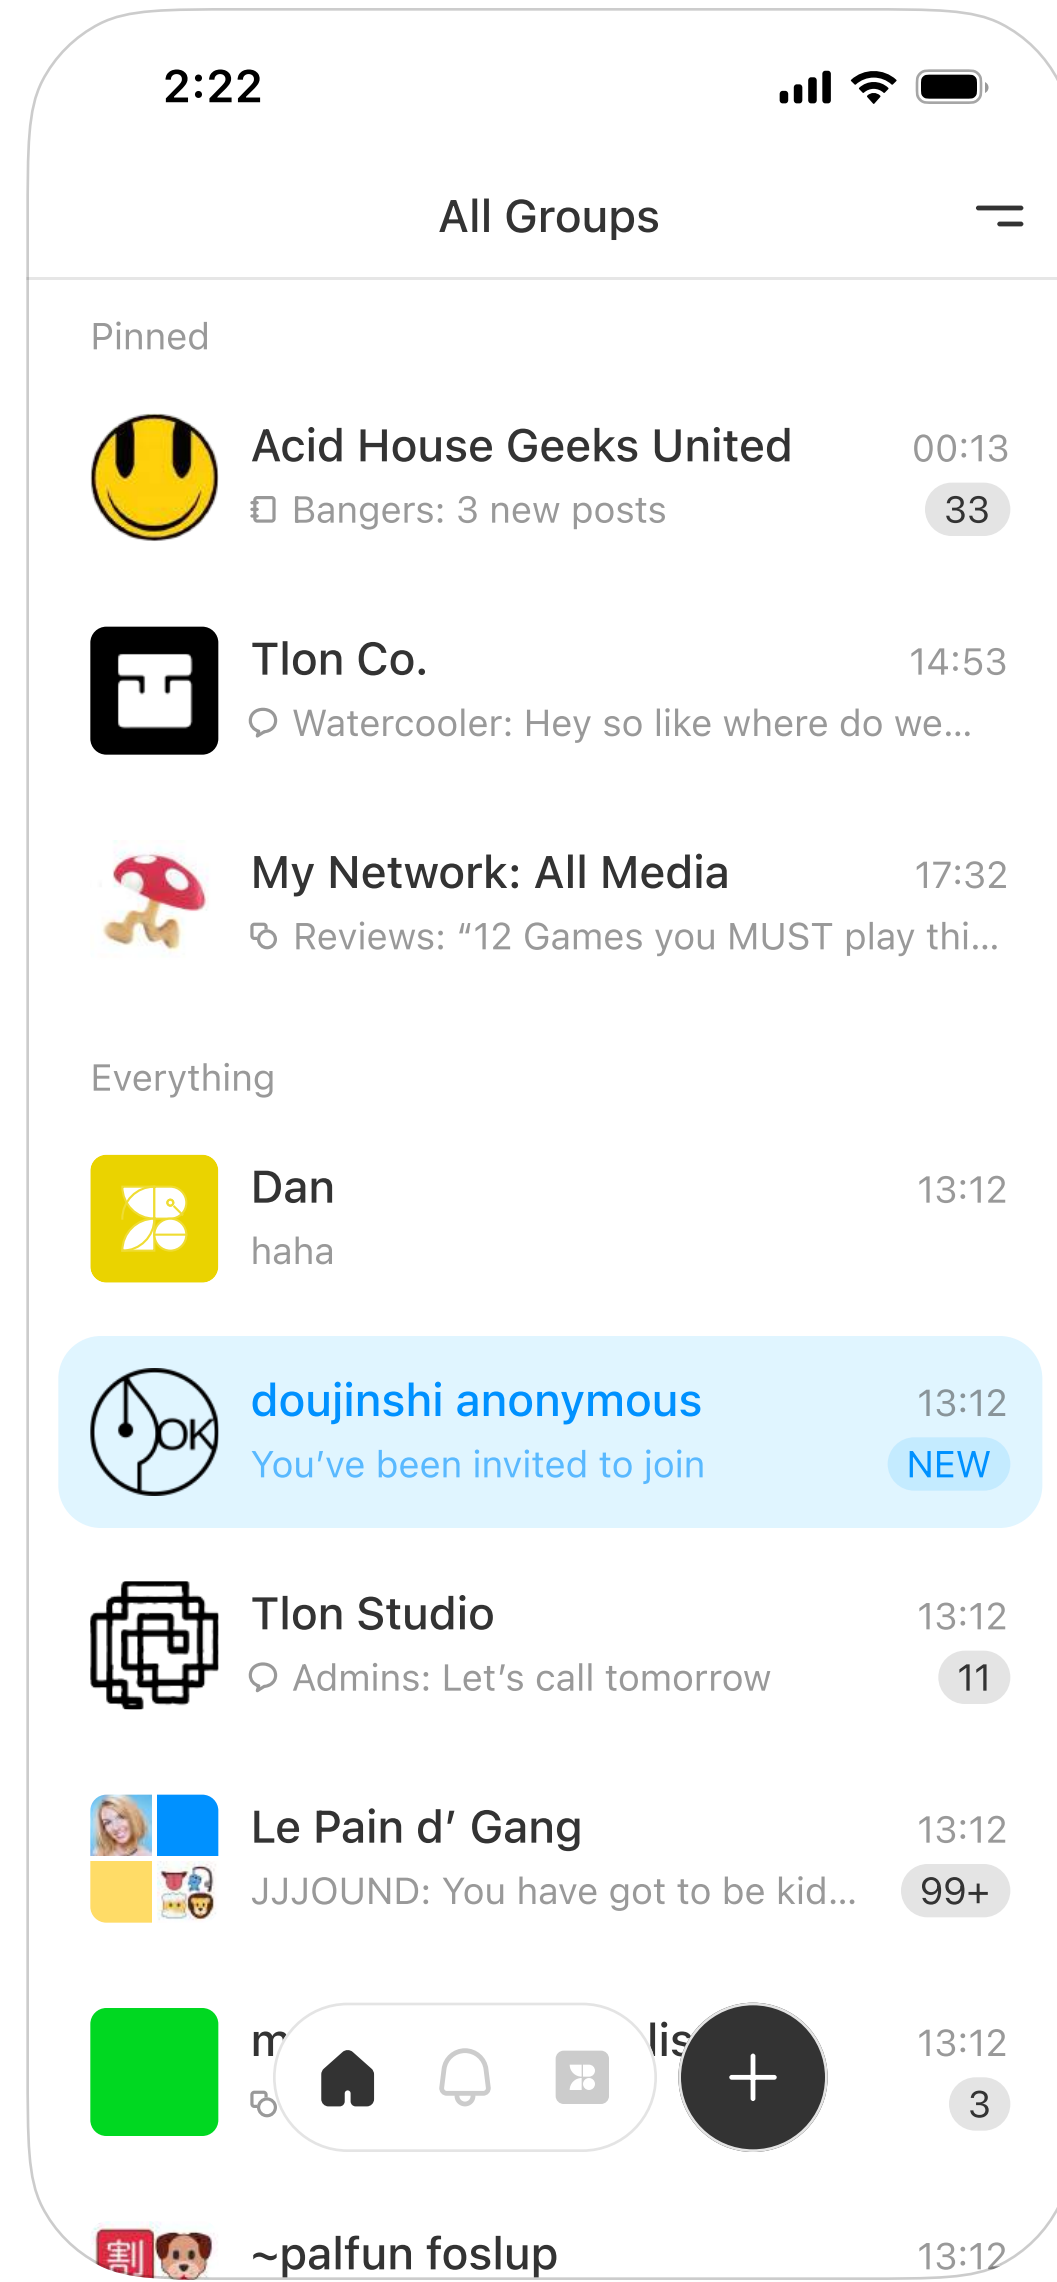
2:22

All Groups

Pinned

Acid House Geeks United 00:13
Bangers: 3 new posts 33

Tlon Co. 14:53
Watercooler: Hey so like where do we...

My Network: All Media 17:32
Reviews: “12 Games you MUST play thi...

Everything

Dan 13:12
haha

doujinshi anonymous 13:12
You’ve been invited to join NEW

Tlon Studio 13:12
Admins: Let’s call tomorrow 11

Le Pain d’ Gang 13:12
JJJOUND: You have got to be kid... 99+

m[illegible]lis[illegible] 13:12
3

~palfun foslup 13:12